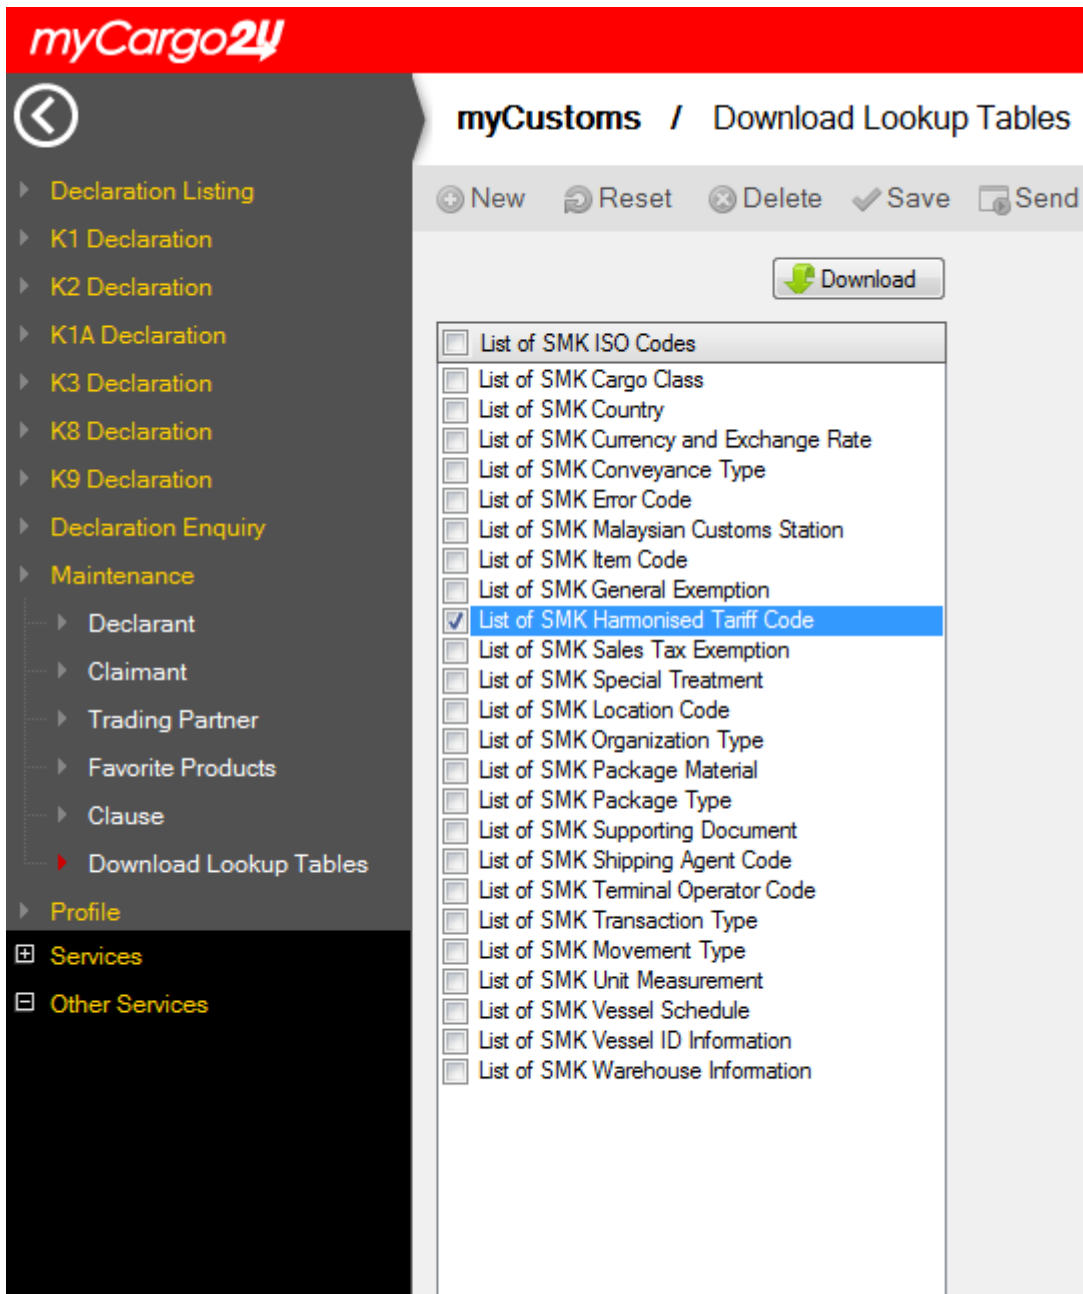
myCargo2U

Declaration Listing
K1 Declaration
K2 Declaration
K1A Declaration
K3 Declaration
K8 Declaration
K9 Declaration
Declaration Enquiry
Maintenance
Declarant
Claimant
Trading Partner
Favorite Products
Clause
Download Lookup Tables
Profile
Services
Other Services

myCustoms / Download Lookup Tables

New Reset Delete Save Send

Download

List of SMK ISO Codes
List of SMK Cargo Class
List of SMK Country
List of SMK Currency and Exchange Rate
List of SMK Conveyance Type
List of SMK Error Code
List of SMK Malaysian Customs Station
List of SMK Item Code
List of SMK General Exemption
List of SMK Harmonised Tariff Code
List of SMK Sales Tax Exemption
List of SMK Special Treatment
List of SMK Location Code
List of SMK Organization Type
List of SMK Package Material
List of SMK Package Type
List of SMK Supporting Document
List of SMK Shipping Agent Code
List of SMK Terminal Operator Code
List of SMK Transaction Type
List of SMK Movement Type
List of SMK Unit Measurement
List of SMK Vessel Schedule
List of SMK Vessel ID Information
List of SMK Warehouse Information